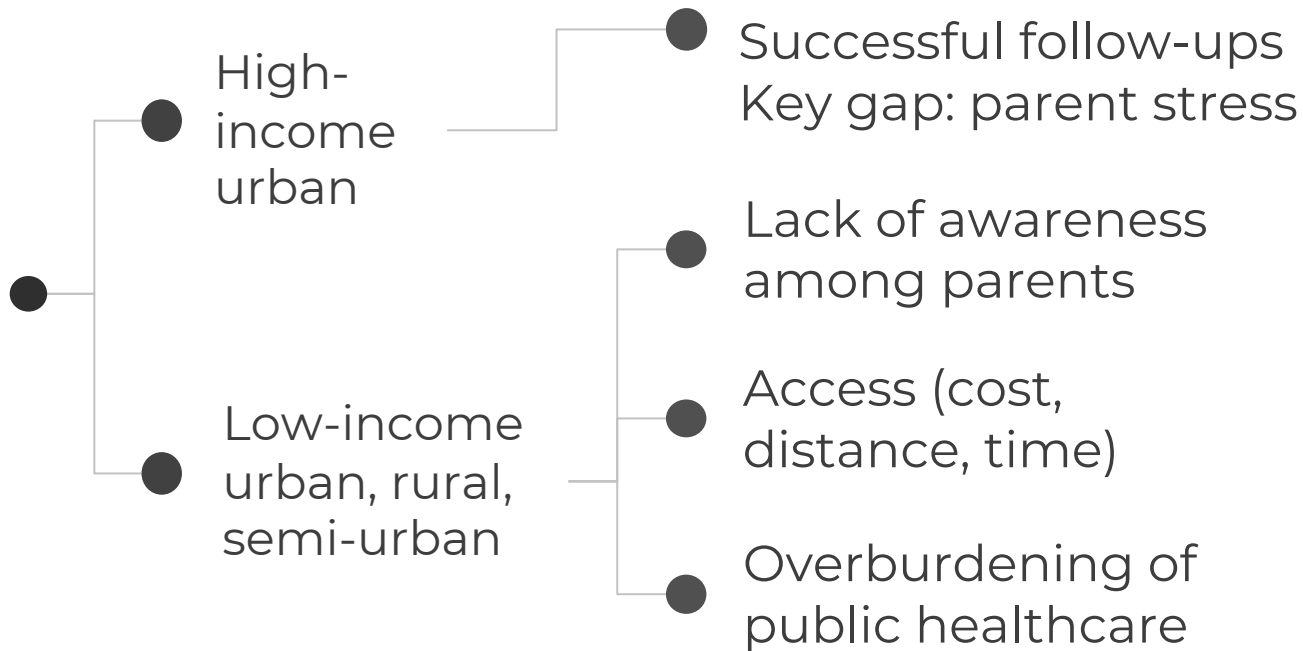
High-income urban

Successful follow-ups
Key gap: parent stress

Low-income urban, rural, semi-urban

Lack of awareness among parents

Access (cost, distance, time)

Overburdening of public healthcare